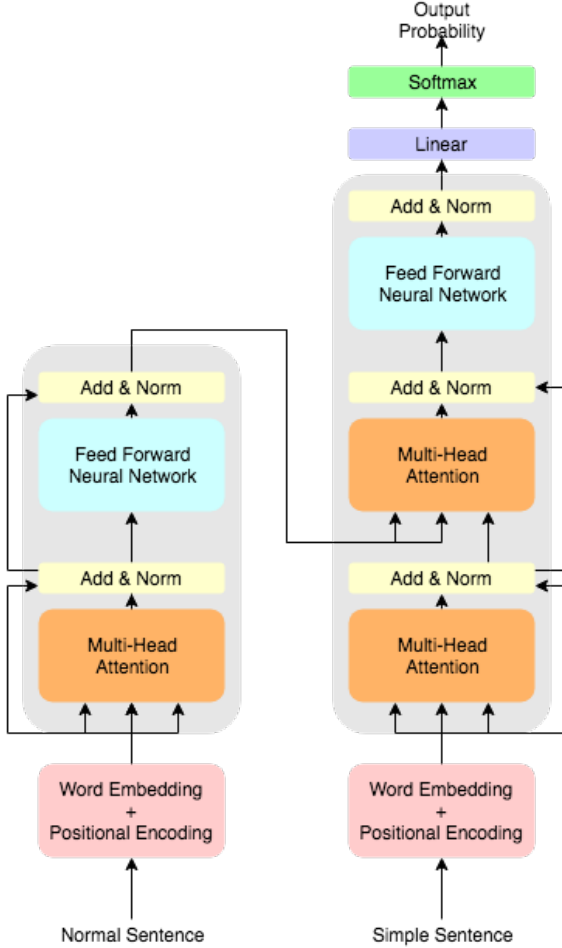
Output Probability

Softmax

Linear

Add & Norm

Feed Forward Neural Network

Add & Norm

Multi-Head Attention

Add & Norm

Multi-Head Attention

Word Embedding + Positional Encoding

Simple Sentence

Add & Norm

Feed Forward Neural Network

Add & Norm

Multi-Head Attention

Word Embedding + Positional Encoding

Normal Sentence